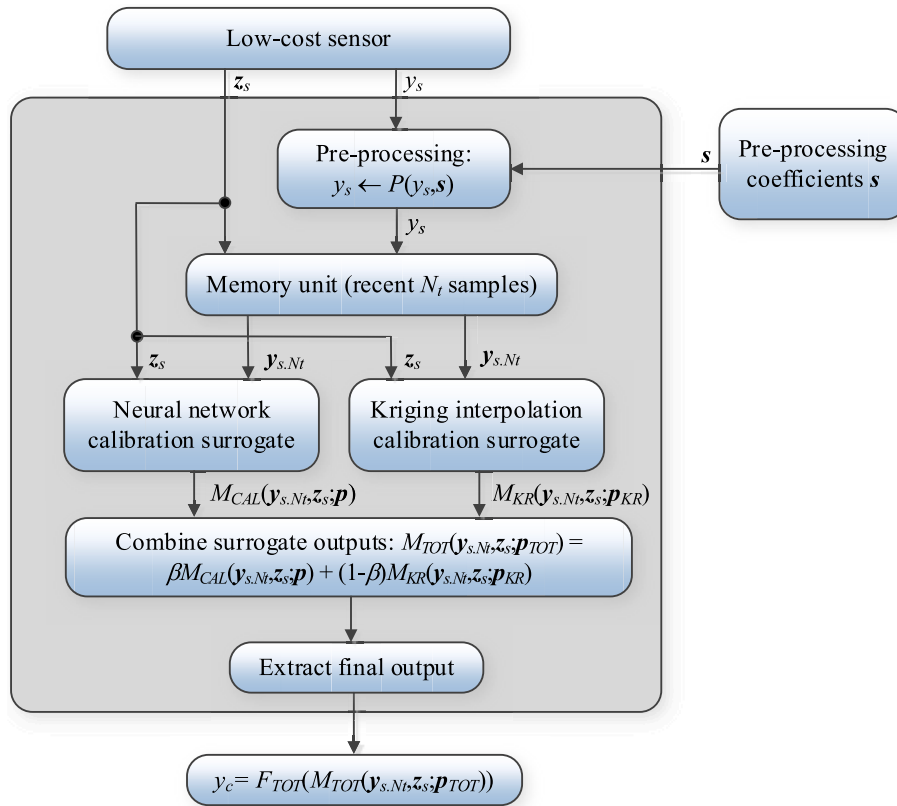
Low-cost sensor

$\boldsymbol{z}_s$

$y_s$

Pre-processing:
$y_s \leftarrow P(y_s,\boldsymbol{s})$

$\boldsymbol{s}$

Pre-processing coefficients $\boldsymbol{s}$

$y_s$

Memory unit (recent $N_t$ samples)

$\boldsymbol{z}_s$

$\boldsymbol{y}_{s.Nt}$

$\boldsymbol{z}_s$

$\boldsymbol{y}_{s.Nt}$

Neural network calibration surrogate

Kriging interpolation calibration surrogate

$M_{CAL}(\boldsymbol{y}_{s.Nt},\boldsymbol{z}_s;\boldsymbol{p})$

$M_{KR}(\boldsymbol{y}_{s.Nt},\boldsymbol{z}_s;\boldsymbol{p}_{KR})$

Combine surrogate outputs: $M_{TOT}(\boldsymbol{y}_{s.Nt},\boldsymbol{z}_s;\boldsymbol{p}_{TOT}) = \beta M_{CAL}(\boldsymbol{y}_{s.Nt},\boldsymbol{z}_s;\boldsymbol{p}) + (1\text{-}\beta)M_{KR}(\boldsymbol{y}_{s.Nt},\boldsymbol{z}_s;\boldsymbol{p}_{KR})$

Extract final output

$y_c = F_{TOT}(M_{TOT}(\boldsymbol{y}_{s.Nt},\boldsymbol{z}_s;\boldsymbol{p}_{TOT}))$